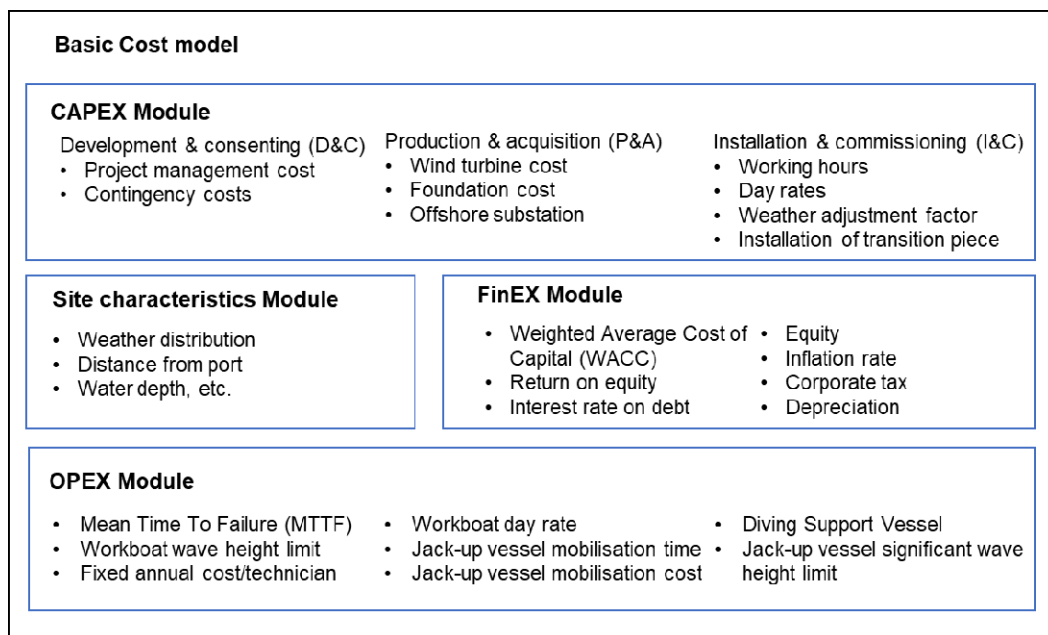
Basic Cost model

CAPEX Module

Development & consenting (D&C)
• Project management cost
• Contingency costs

Production & acquisition (P&A)
• Wind turbine cost
• Foundation cost
• Offshore substation

Installation & commissioning (I&C)
• Working hours
• Day rates
• Weather adjustment factor
• Installation of transition piece

Site characteristics Module

• Weather distribution
• Distance from port
• Water depth, etc.

FinEX Module

• Weighted Average Cost of Capital (WACC)
• Return on equity
• Interest rate on debt

• Equity
• Inflation rate
• Corporate tax
• Depreciation

OPEX Module

• Mean Time To Failure (MTTF)
• Workboat wave height limit
• Fixed annual cost/technician

• Workboat day rate
• Jack-up vessel mobilisation time
• Jack-up vessel mobilisation cost

• Diving Support Vessel
• Jack-up vessel significant wave height limit